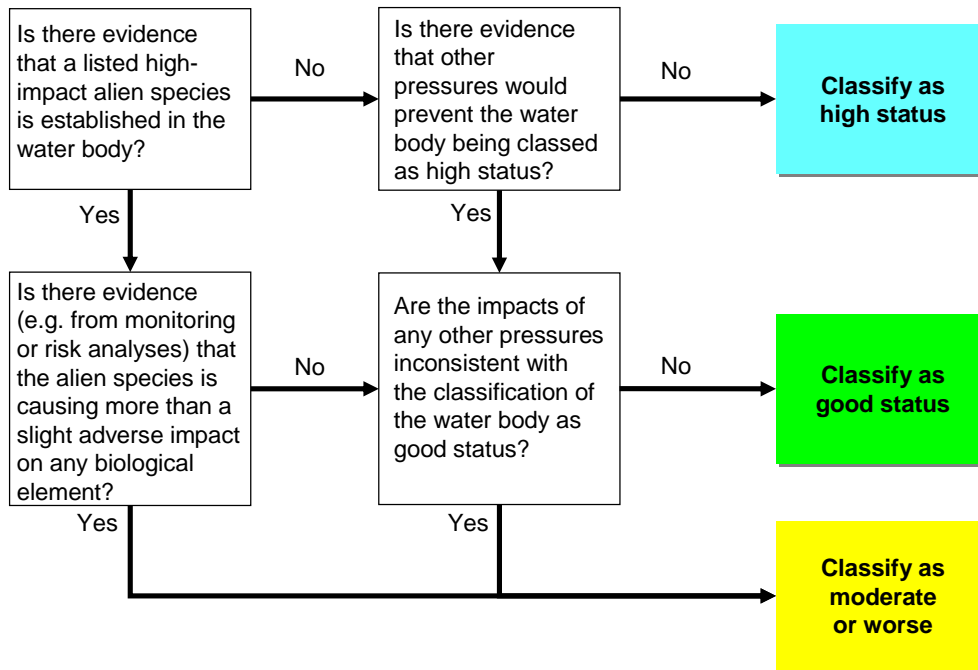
Is there evidence that a listed high-impact alien species is established in the water body?

No

Is there evidence that other pressures would prevent the water body being classed as high status?

No

Classify as high status

Yes

Yes

Is there evidence (e.g. from monitoring or risk analyses) that the alien species is causing more than a slight adverse impact on any biological element?

No

Are the impacts of any other pressures inconsistent with the classification of the water body as good status?

No

Classify as good status

Yes

Yes

Classify as moderate or worse